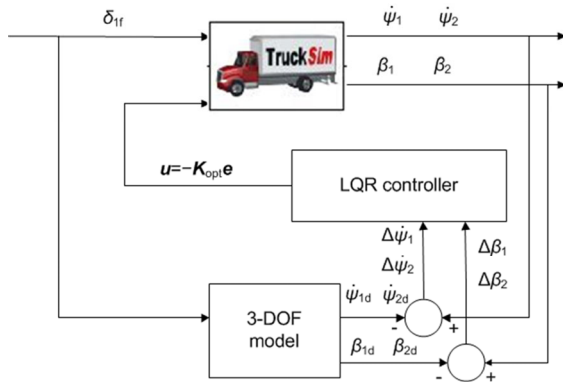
$\delta_{1f}$

TruckSim

$\dot{\psi}_1$ $\dot{\psi}_2$

$\beta_1$ $\beta_2$

$\boldsymbol{u}=-\boldsymbol{K}_{\text{opt}}\boldsymbol{e}$

LQR controller

$\Delta\dot{\psi}_1$

$\Delta\dot{\psi}_2$

$\Delta\beta_1$

$\Delta\beta_2$

3-DOF model

$\dot{\psi}_{1d}$ $\dot{\psi}_{2d}$

$\beta_{1d}$ $\beta_{2d}$

-

+

-

+